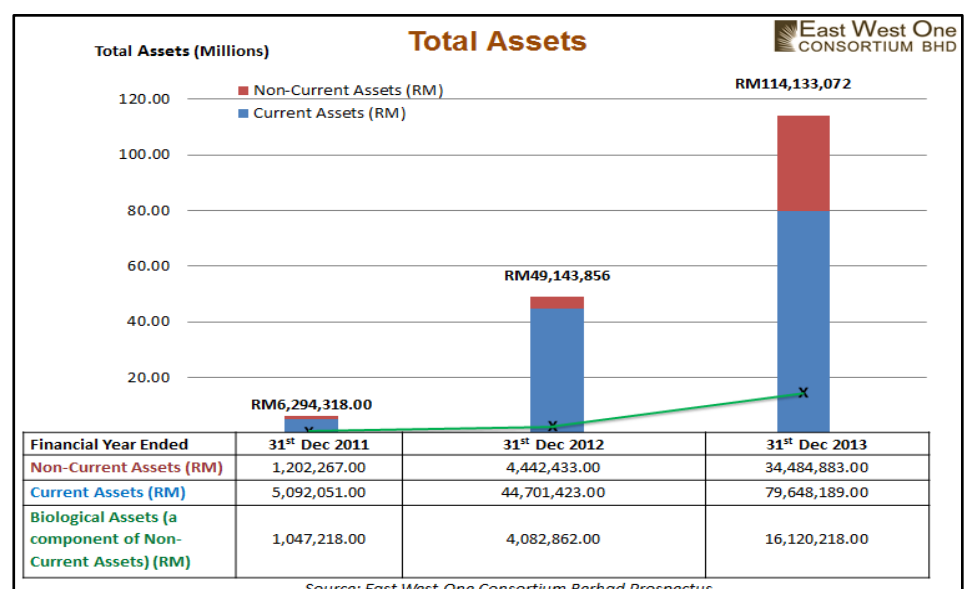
Total Assets (Millions)

Total Assets

East West One CONSORTIUM BHD

Non-Current Assets (RM)
Current Assets (RM)

120.00
100.00
80.00
60.00
40.00
20.00

RM114,133,072
RM49,143,856
RM6,294,318.00

| Financial Year Ended | 31$^{st}$ Dec 2011 | 31$^{st}$ Dec 2012 | 31$^{st}$ Dec 2013 |
|---|---|---|---|
| Non-Current Assets (RM) | 1,202,267.00 | 4,442,433.00 | 34,484,883.00 |
| Current Assets (RM) | 5,092,051.00 | 44,701,423.00 | 79,648,189.00 |
| Biological Assets (a component of Non-Current Assets) (RM) | 1,047,218.00 | 4,082,862.00 | 16,120,218.00 |

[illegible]